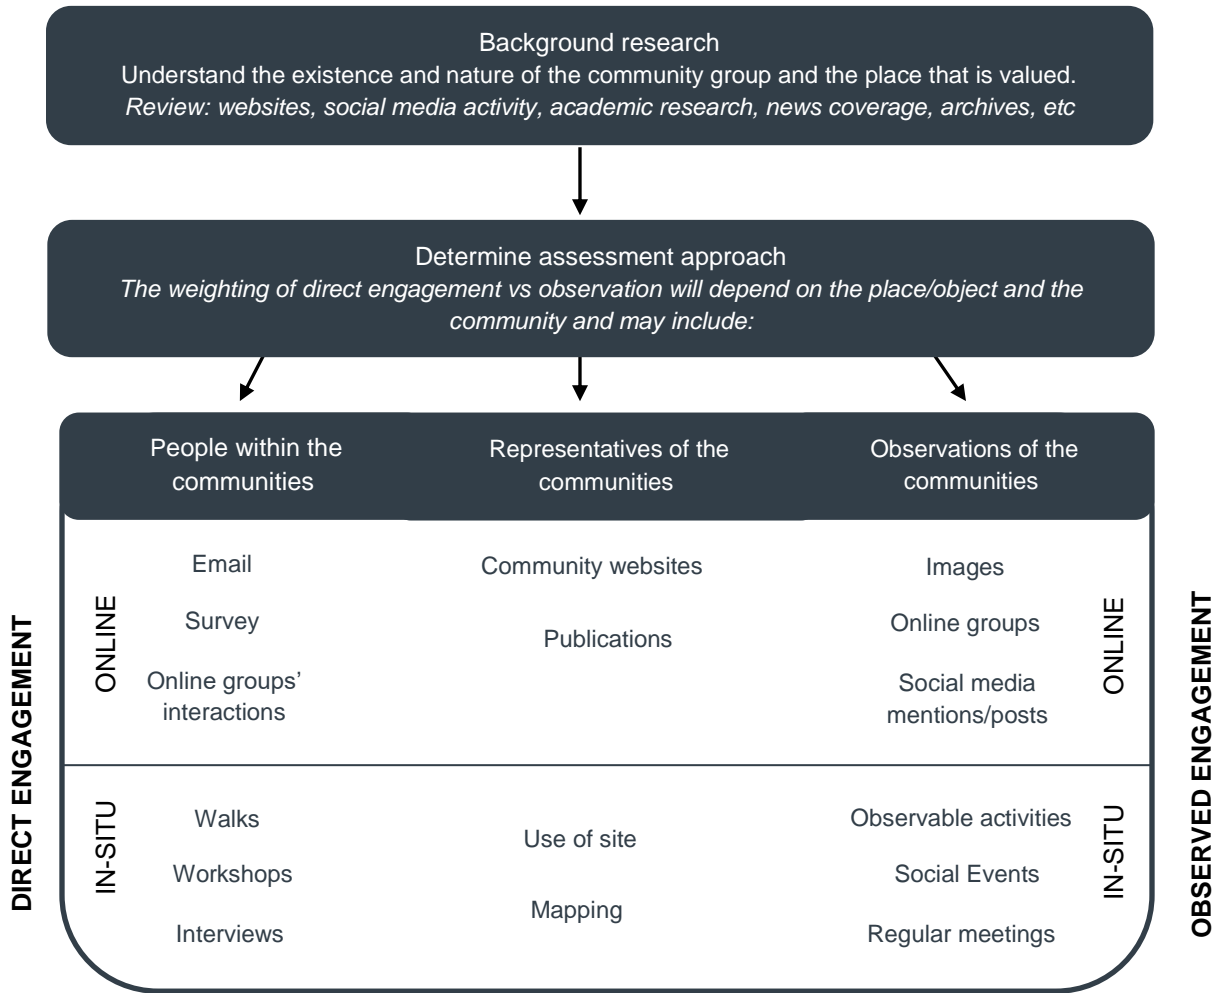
Background research
Understand the existence and nature of the community group and the place that is valued.
*Review: websites, social media activity, academic research, news coverage, archives, etc*

Determine assessment approach
*The weighting of direct engagement vs observation will depend on the place/object and the community and may include:*

DIRECT ENGAGEMENT

OBSERVED ENGAGEMENT

| | People within the communities | Representatives of the communities | Observations of the communities | |
|---|---|---|---|---|
| ONLINE | Email<br>Survey<br>Online groups' interactions | Community websites<br>Publications | Images<br>Online groups<br>Social media mentions/posts | ONLINE |
| IN-SITU | Walks<br>Workshops<br>Interviews | Use of site<br>Mapping | Observable activities<br>Social Events<br>Regular meetings | IN-SITU |